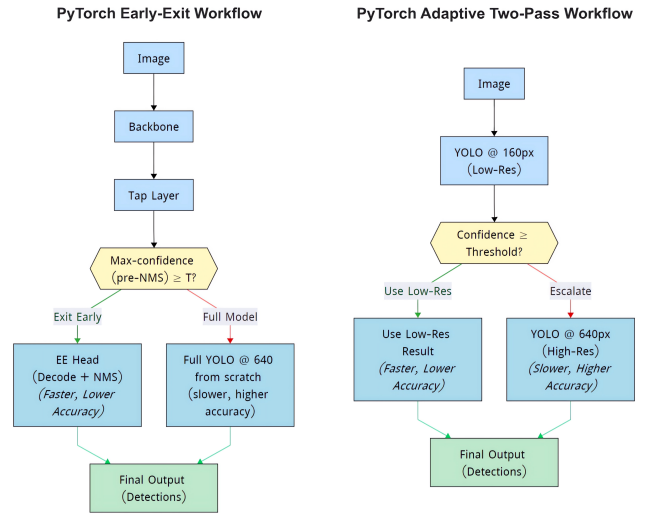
PyTorch Early-Exit Workflow

Image

Backbone

Tap Layer

Max-confidence (pre-NMS) ≥ T?

Exit Early

Full Model

EE Head (Decode + NMS) *(Faster, Lower Accuracy)*

Full YOLO @ 640 from scratch (slower, higher accuracy)

Final Output (Detections)

PyTorch Adaptive Two-Pass Workflow

Image

YOLO @ 160px (Low-Res)

Confidence ≥ Threshold?

Use Low-Res

Escalate

Use Low-Res Result *(Faster, Lower Accuracy)*

YOLO @ 640px (High-Res) *(Slower, Higher Accuracy)*

Final Output (Detections)